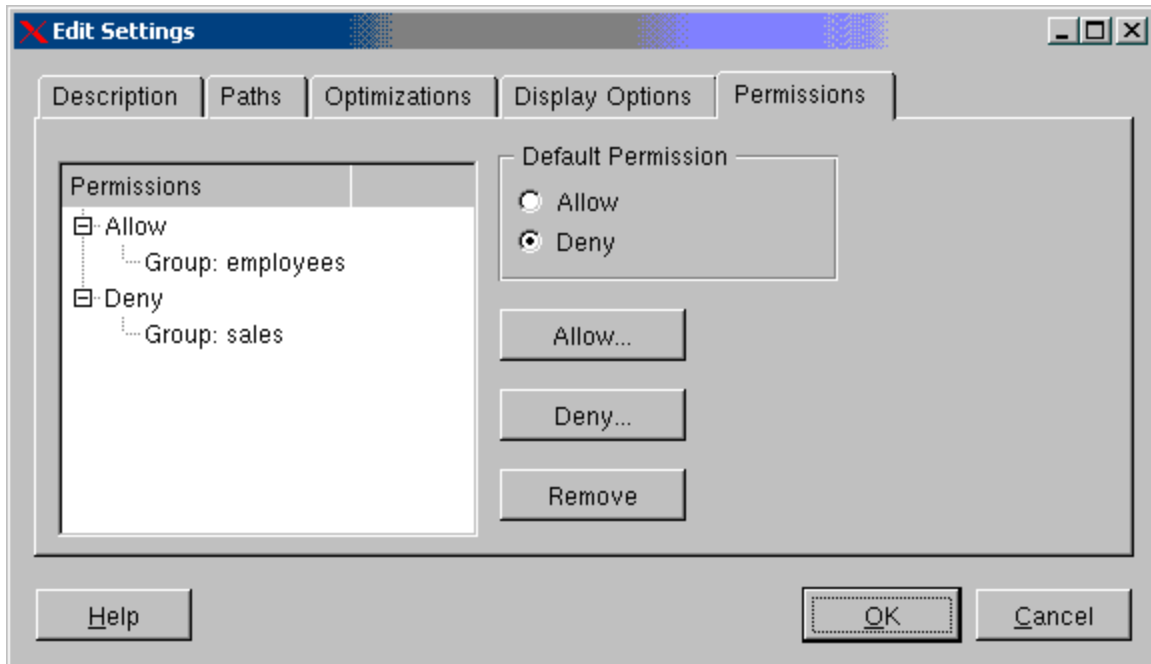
Edit Settings

Description | Paths | Optimizations | Display Options | Permissions

Permissions

Allow
Group: employees
Deny
Group: sales

Default Permission
Allow
Deny

Allow...

Deny...

Remove

Help

OK

Cancel